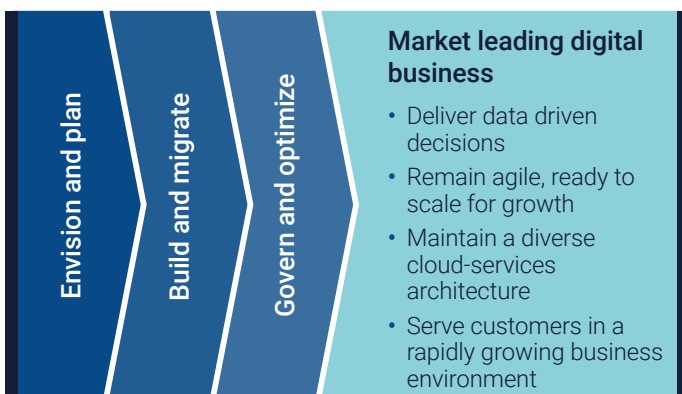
Envision and plan

Build and migrate

Govern and optimize

Market leading digital business

• Deliver data driven decisions
• Remain agile, ready to scale for growth
• Maintain a diverse cloud-services architecture
• Serve customers in a rapidly growing business environment